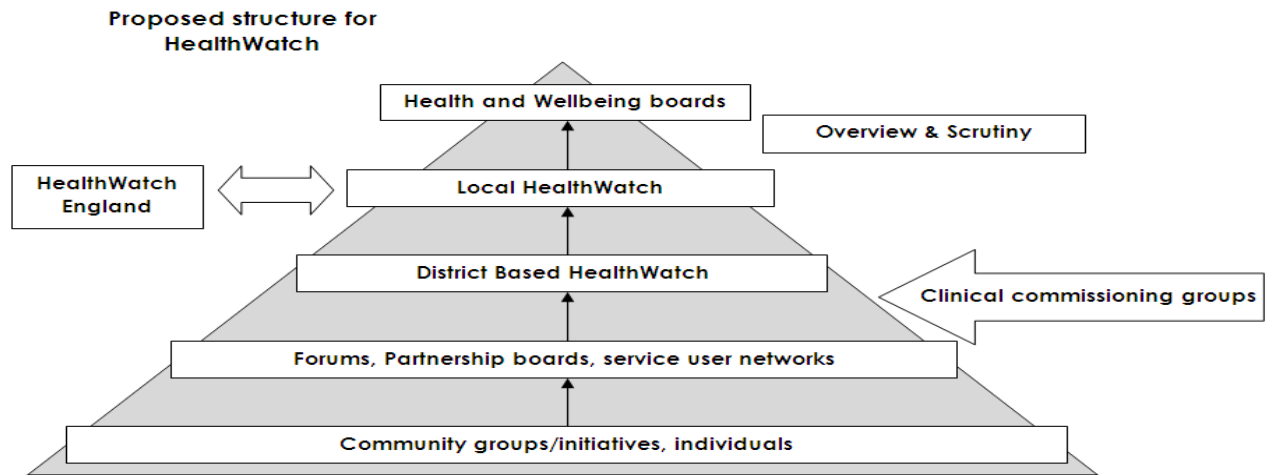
Proposed structure for HealthWatch

Health and Wellbeing boards

Overview & Scrutiny

HealthWatch England

Local HealthWatch

District Based HealthWatch

Clinical commissioning groups

Forums, Partnership boards, service user networks

Community groups/initiatives, individuals